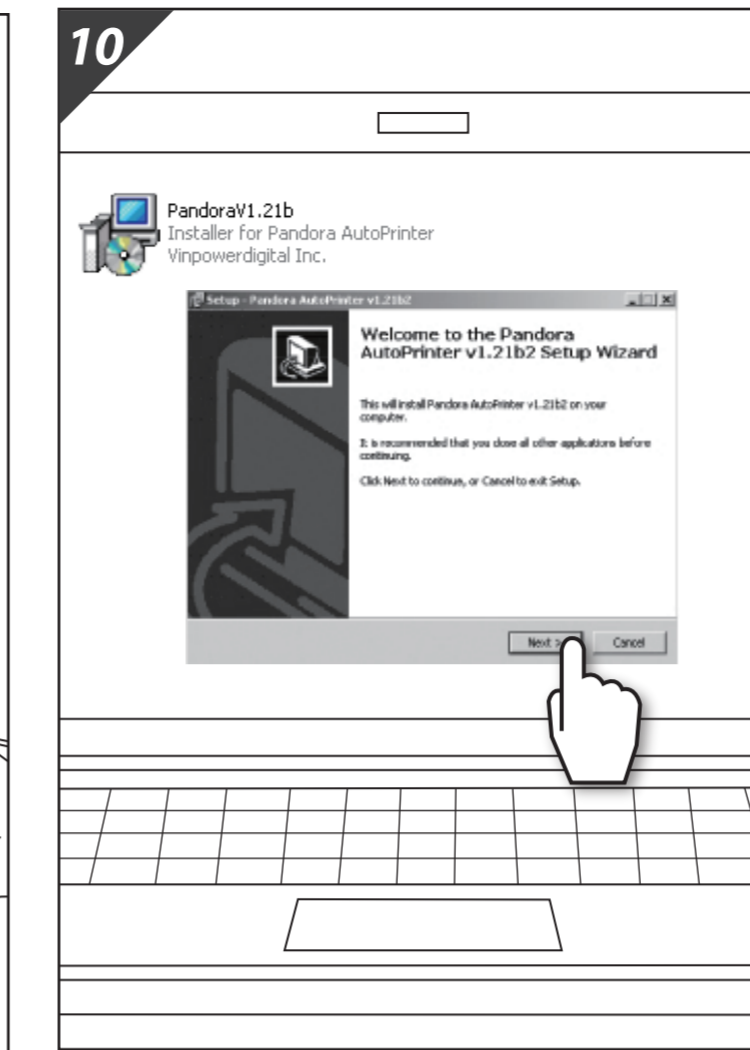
10

PandoraV1.21b
Installer for Pandora AutoPrinter
Vinpowerdigital Inc.

Setup - Pandora AutoPrinter v1.21b2

Welcome to the Pandora AutoPrinter v1.21b2 Setup Wizard

This will install Pandora AutoPrinter v1.21b2 on your computer.

It is recommended that you close all other applications before continuing.

Click Next to continue, or Cancel to exit Setup.

Next >

Cancel